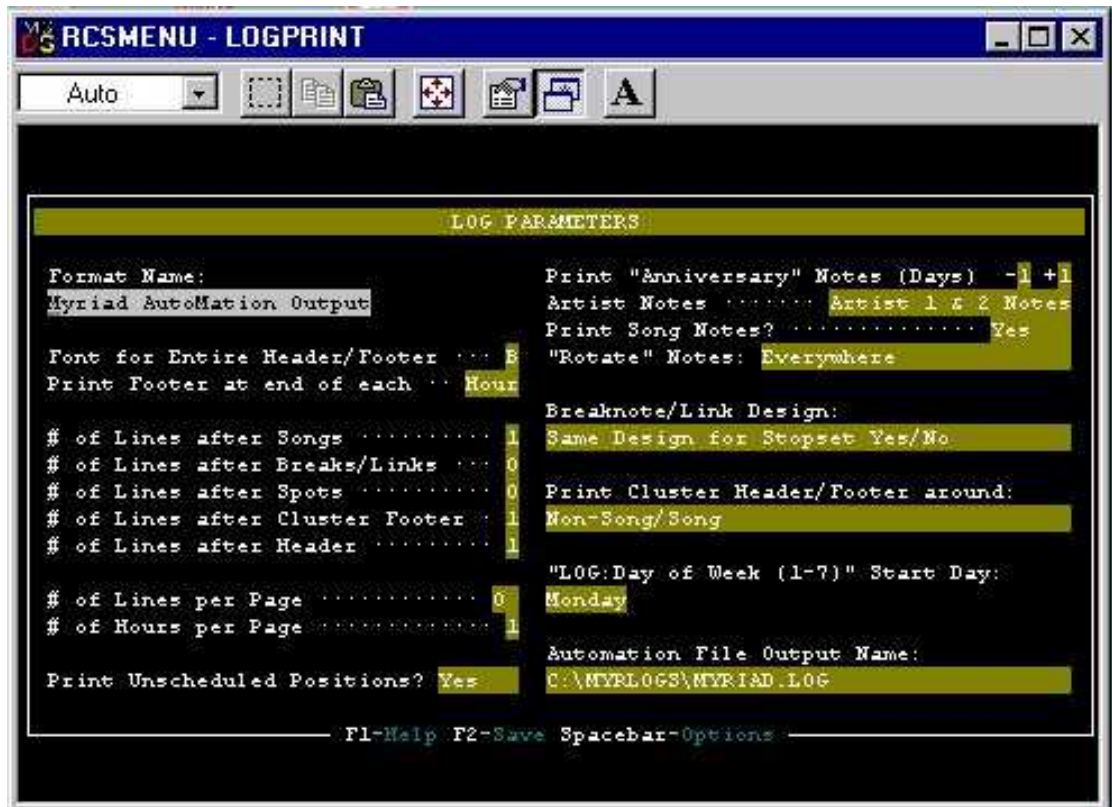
RCSMENU - LOGPRINT

Auto

LOG PARAMETERS

Format Name:
Myriad AutoMation Output

Font for Entire Header/Footer ··· B
Print Footer at end of each ·· Hour

# of Lines after Songs ·········· 1
# of Lines after Breaks/Links ··· 0
# of Lines after Spots ·········· 0
# of Lines after Cluster Footer · 1
# of Lines after Header ········· 1

# of Lines per Page ············ 0
# of Hours per Page ············ 1

Print Unscheduled Positions? Yes

Print "Anniversary" Notes (Days) -1 +1
Artist Notes ······· Artist 1 & 2 Notes
Print Song Notes? ·············· Yes
"Rotate" Notes: Everywhere

Breaknote/Link Design:
Same Design for Stopset Yes/No

Print Cluster Header/Footer around:
Non-Song/Song

"LOG:Day of Week (1-7)" Start Day:
Monday

Automation File Output Name:
C:\MYRLOGS\MYRIAD.LOG

F1-Help F2-Save Spacebar-Options